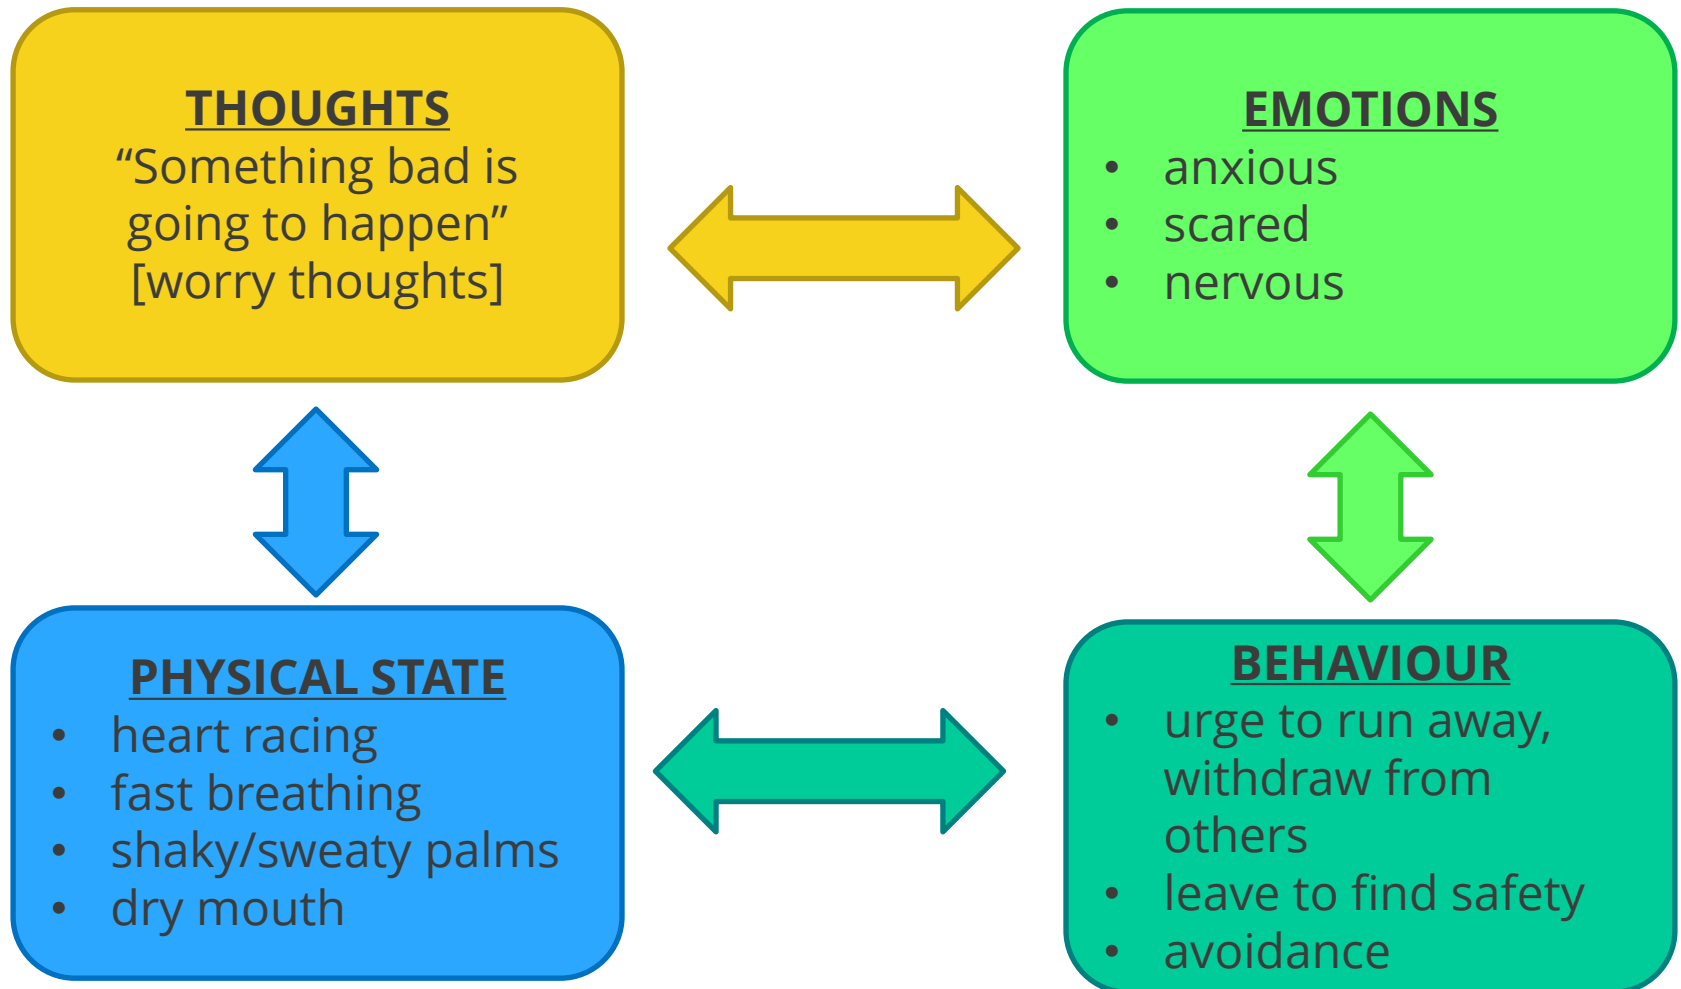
THOUGHTS
"Something bad is going to happen"
[worry thoughts]

EMOTIONS
- anxious
- scared
- nervous

PHYSICAL STATE
- heart racing
- fast breathing
- shaky/sweaty palms
- dry mouth

BEHAVIOUR
- urge to run away, withdraw from others
- leave to find safety
- avoidance